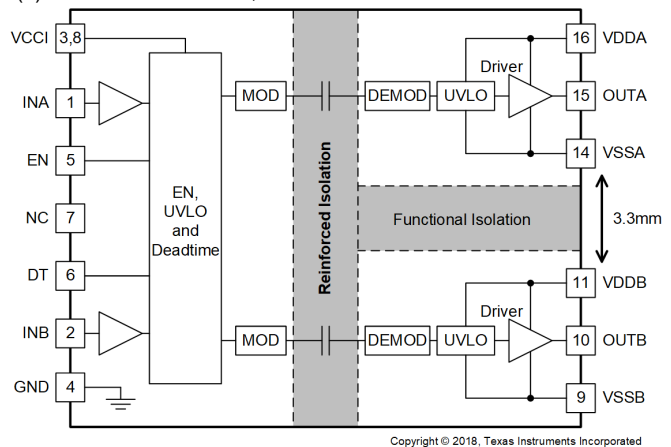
VCCI 3,8
INA 1
EN 5
NC 7
DT 6
INB 2
GND 4
EN,
UVLO
and
Deadtime
MOD
MOD
Reinforced Isolation
DEMOD
UVLO
DEMOD
UVLO
Driver
Driver
16 VDDA
15 OUTA
14 VSSA
Functional Isolation
3.3mm
11 VDDB
10 OUTB
9 VSSB
Copyright © 2018, Texas Instruments Incorporated